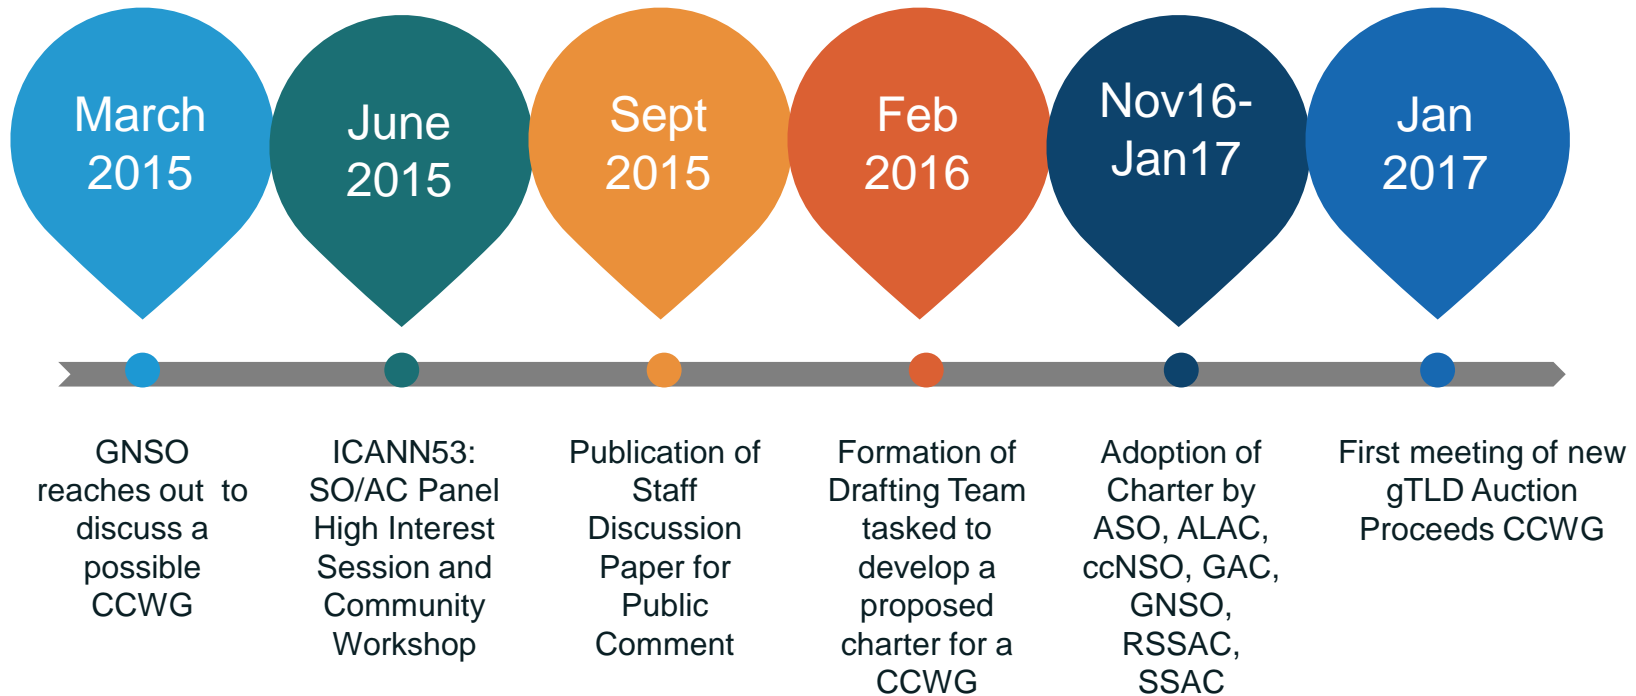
March 2015

June 2015

Sept 2015

Feb 2016

Nov16-Jan17

Jan 2017

GNSO reaches out to discuss a possible CCWG

ICANN53: SO/AC Panel High Interest Session and Community Workshop

Publication of Staff Discussion Paper for Public Comment

Formation of Drafting Team tasked to develop a proposed charter for a CCWG

Adoption of Charter by ASO, ALAC, ccNSO, GAC, GNSO, RSSAC, SSAC

First meeting of new gTLD Auction Proceeds CCWG